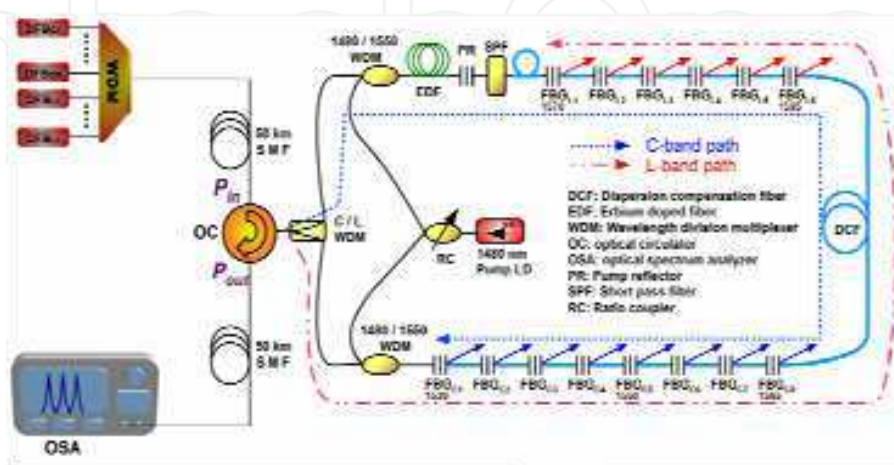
DFB
DFB
DFB
DFB
WDM
1480 / 1550
WDM
EDF
PR
SPF
$FBG_{L1}$
$FBG_{L2}$
$FBG_{L3}$
$FBG_{L4}$
$FBG_{L5}$
$FBG_{L6}$
50 km
SMF
$P_{in}$
OC
$P_{out}$
C / L
WDM
C-band path
L-band path
DCF: Dispersion compensation fiber
EDF: Erbium doped fiber
WDM: Wavelength division multiplexer
OC: optical circulator
OSA: optical spectrum analyzer
PR: Pump reflector
SPF: Short pass fiber
RC: Ratio coupler
RC
1480 nm
Pump LD
DCF
50 km
SMF
1480 / 1550
WDM
$FBG_{C1}$
$FBG_{C2}$
$FBG_{C3}$
$FBG_{C4}$
$FBG_{C5}$
$FBG_{C6}$
$FBG_{C7}$
$FBG_{C8}$
OSA